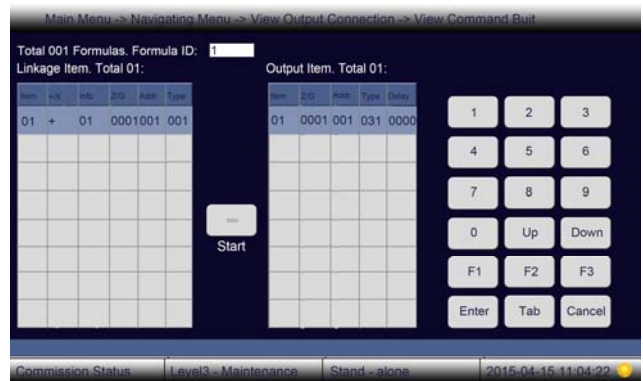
Main Menu -> Navigating Menu -> View Output Connection -> View Command Built

Total 001 Formulas. Formula ID: 1

Linkage Item. Total 01:

| Item | +/x | Info | Z/G | Addr | Type |
|---|---|---|---|---|---|
| 01 | + | 01 | 0001 | 001 | 001 |
| | | | | | |
| | | | | | |
| | | | | | |
| | | | | | |
| | | | | | |
| | | | | | |

Start

Output Item. Total 01:

| Item | Z/G | Addr | Type | Delay |
|---|---|---|---|---|
| 01 | 0001 | 001 | 031 | 0000 |
| | | | | |
| | | | | |
| | | | | |
| | | | | |
| | | | | |
| | | | | |

1 2 3
4 5 6
7 8 9
0 Up Down
F1 F2 F3
Enter Tab Cancel

Commission Status | Level3 - Maintenance | Stand - alone | 2015-04-15 11:04:22